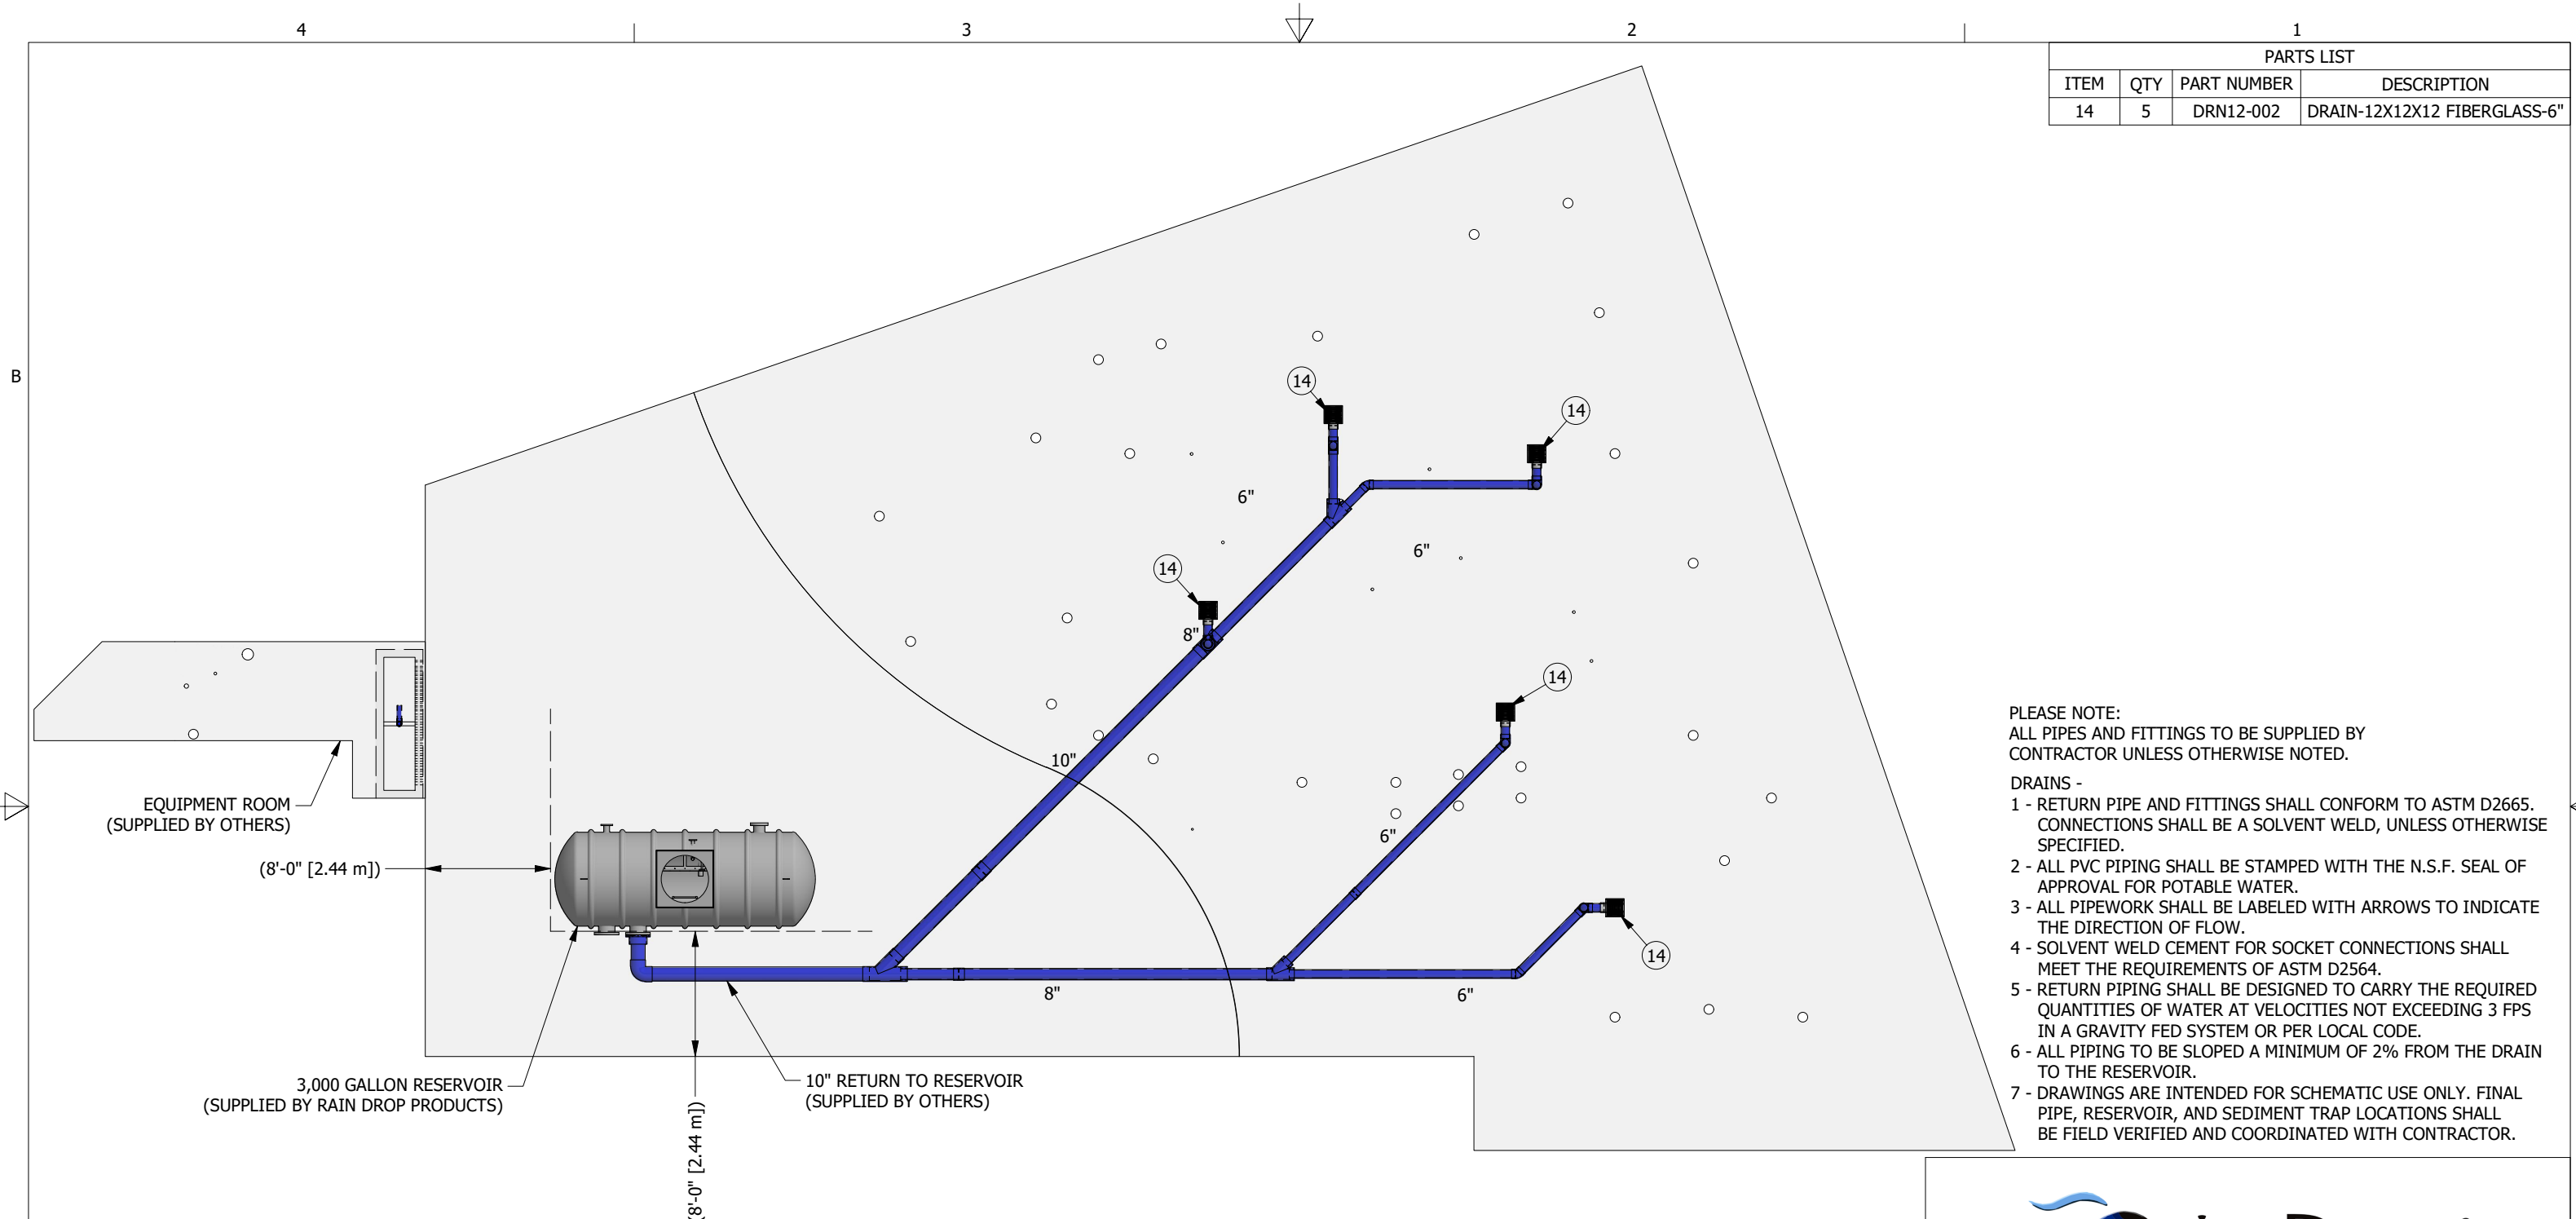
4 3 2 1

B

| PARTS LIST | | | |
|---|---|---|---|
| ITEM | QTY | PART NUMBER | DESCRIPTION |
| 14 | 5 | DRN12-002 | DRAIN-12X12X12 FIBERGLASS-6" |

14 14 14 14 14

6" 6" 8" 10" 6" 8" 6"

EQUIPMENT ROOM
(SUPPLIED BY OTHERS)

(8'-0" [2.44 m])

3,000 GALLON RESERVOIR
(SUPPLIED BY RAIN DROP PRODUCTS)

(8'-0" [2.44 m])

10" RETURN TO RESERVOIR
(SUPPLIED BY OTHERS)

PLEASE NOTE:
ALL PIPES AND FITTINGS TO BE SUPPLIED BY CONTRACTOR UNLESS OTHERWISE NOTED.

DRAINS -
1 - RETURN PIPE AND FITTINGS SHALL CONFORM TO ASTM D2665. CONNECTIONS SHALL BE A SOLVENT WELD, UNLESS OTHERWISE SPECIFIED.
2 - ALL PVC PIPING SHALL BE STAMPED WITH THE N.S.F. SEAL OF APPROVAL FOR POTABLE WATER.
3 - ALL PIPEWORK SHALL BE LABELED WITH ARROWS TO INDICATE THE DIRECTION OF FLOW.
4 - SOLVENT WELD CEMENT FOR SOCKET CONNECTIONS SHALL MEET THE REQUIREMENTS OF ASTM D2564.
5 - RETURN PIPING SHALL BE DESIGNED TO CARRY THE REQUIRED QUANTITIES OF WATER AT VELOCITIES NOT EXCEEDING 3 FPS IN A GRAVITY FED SYSTEM OR PER LOCAL CODE.
6 - ALL PIPING TO BE SLOPED A MINIMUM OF 2% FROM THE DRAIN TO THE RESERVOIR.
7 - DRAWINGS ARE INTENDED FOR SCHEMATIC USE ONLY. FINAL PIPE, RESERVOIR, AND SEDIMENT TRAP LOCATIONS SHALL BE FIELD VERIFIED AND COORDINATED WITH CONTRACTOR.